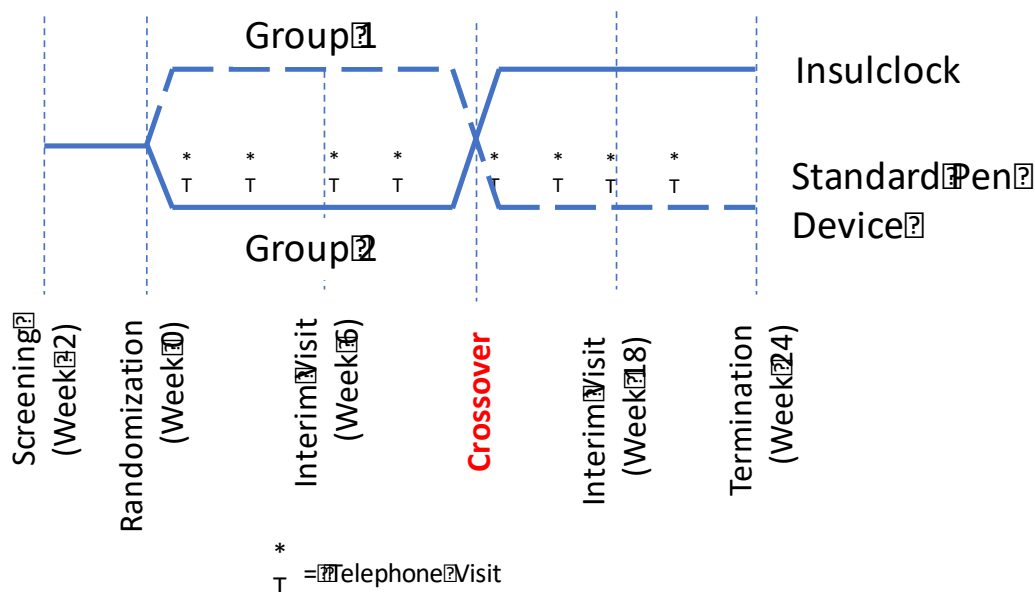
Group 1

Insulclock

Standard Pen Device

Group 2

* T * T * T * T * T * T * T * T

Screening (Week -2)

Randomization (Week 0)

Interim Visit (Week 6)

Crossover

Interim Visit (Week 18)

Termination (Week 24)

* T = Telephone Visit